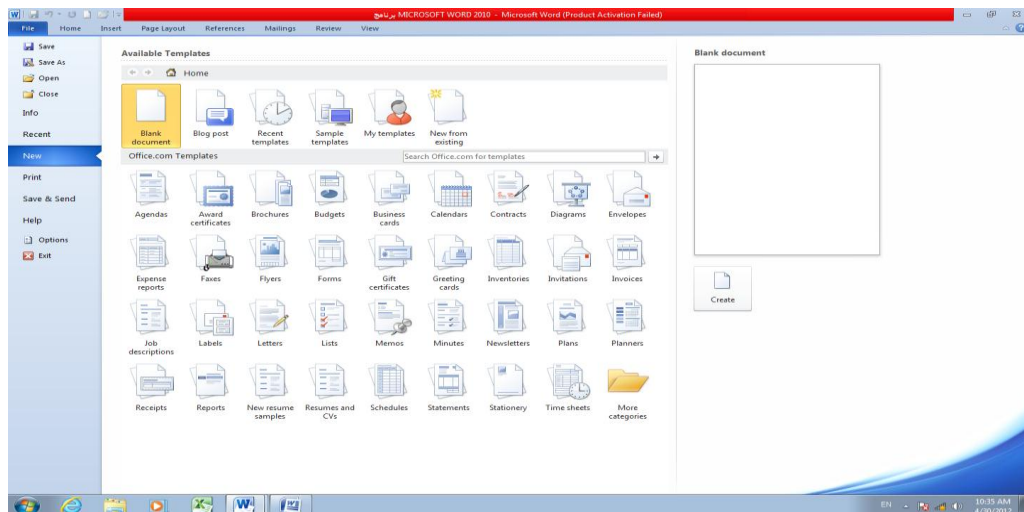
برنامج MICROSOFT WORD 2010 - Microsoft Word (Product Activation Failed)

File Home Insert Page Layout References Mailings Review View

Save
Save As
Open
Close
Info
Recent
New
Print
Save & Send
Help
Options
Exit

Available Templates

Home

Blank document
Blog post
Recent templates
Sample templates
My templates
New from existing

Office.com Templates

Search Office.com for templates

Agendas
Award certificates
Brochures
Budgets
Business cards
Calendars
Contracts
Diagrams
Envelopes
Expense reports
Faxes
Flyers
Forms
Gift certificates
Greeting cards
Inventories
Invitations
Invoices
Job descriptions
Labels
Letters
Lists
Memos
Minutes
Newsletters
Plans
Planners
Receipts
Reports
New resume samples
Resumes and CVs
Schedules
Statements
Stationery
Time sheets
More categories

Blank document

Create

EN
10:15 AM
4/30/2012